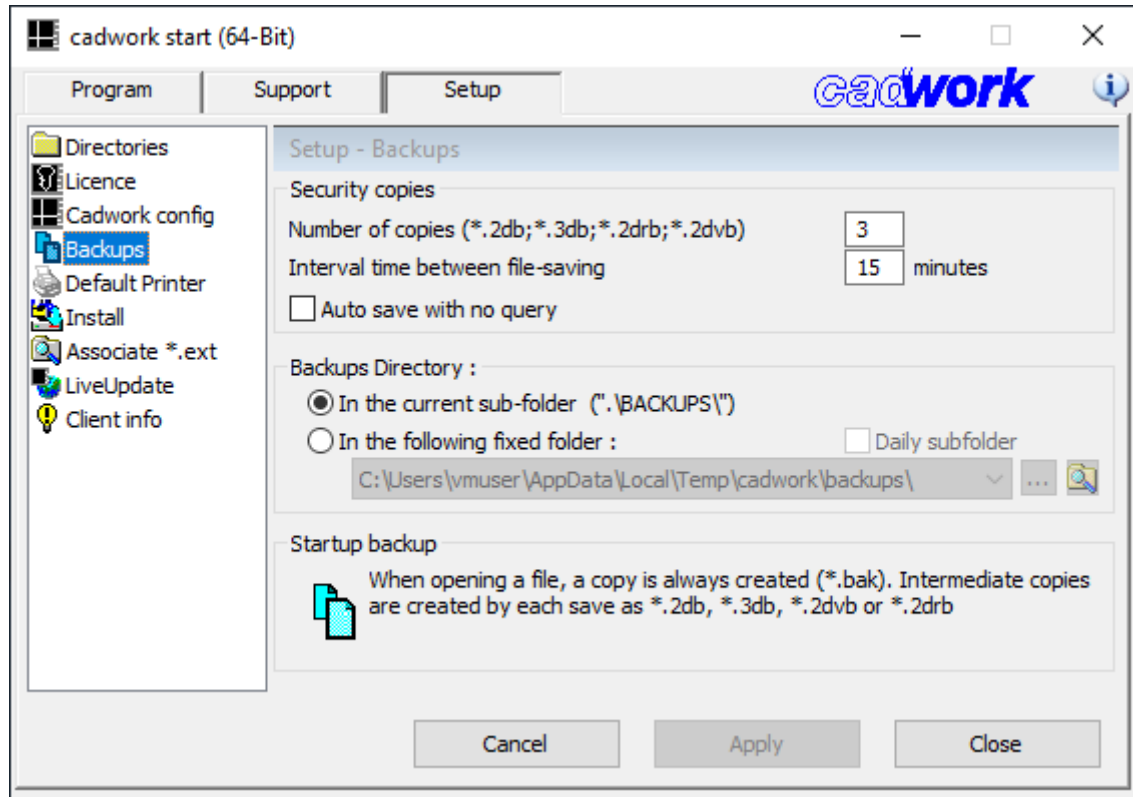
cadwork start (64-Bit)

Program
Support
Setup

cadwork

Directories
Licence
Cadwork config
Backups
Default Printer
Install
Associate *.ext
LiveUpdate
Client info

Setup - Backups

Security copies
Number of copies (*.2db;*.3db;*.2drb;*.2dvb) 3
Interval time between file-saving 15 minutes
Auto save with no query

Backups Directory :
In the current sub-folder (".\BACKUPS\")
In the following fixed folder :
Daily subfolder
C:\Users\vmuser\AppData\Local\Temp\cadwork\backups\
...

Startup backup
When opening a file, a copy is always created (*.bak). Intermediate copies are created by each save as *.2db, *.3db, *.2dvb or *.2drb

Cancel
Apply
Close